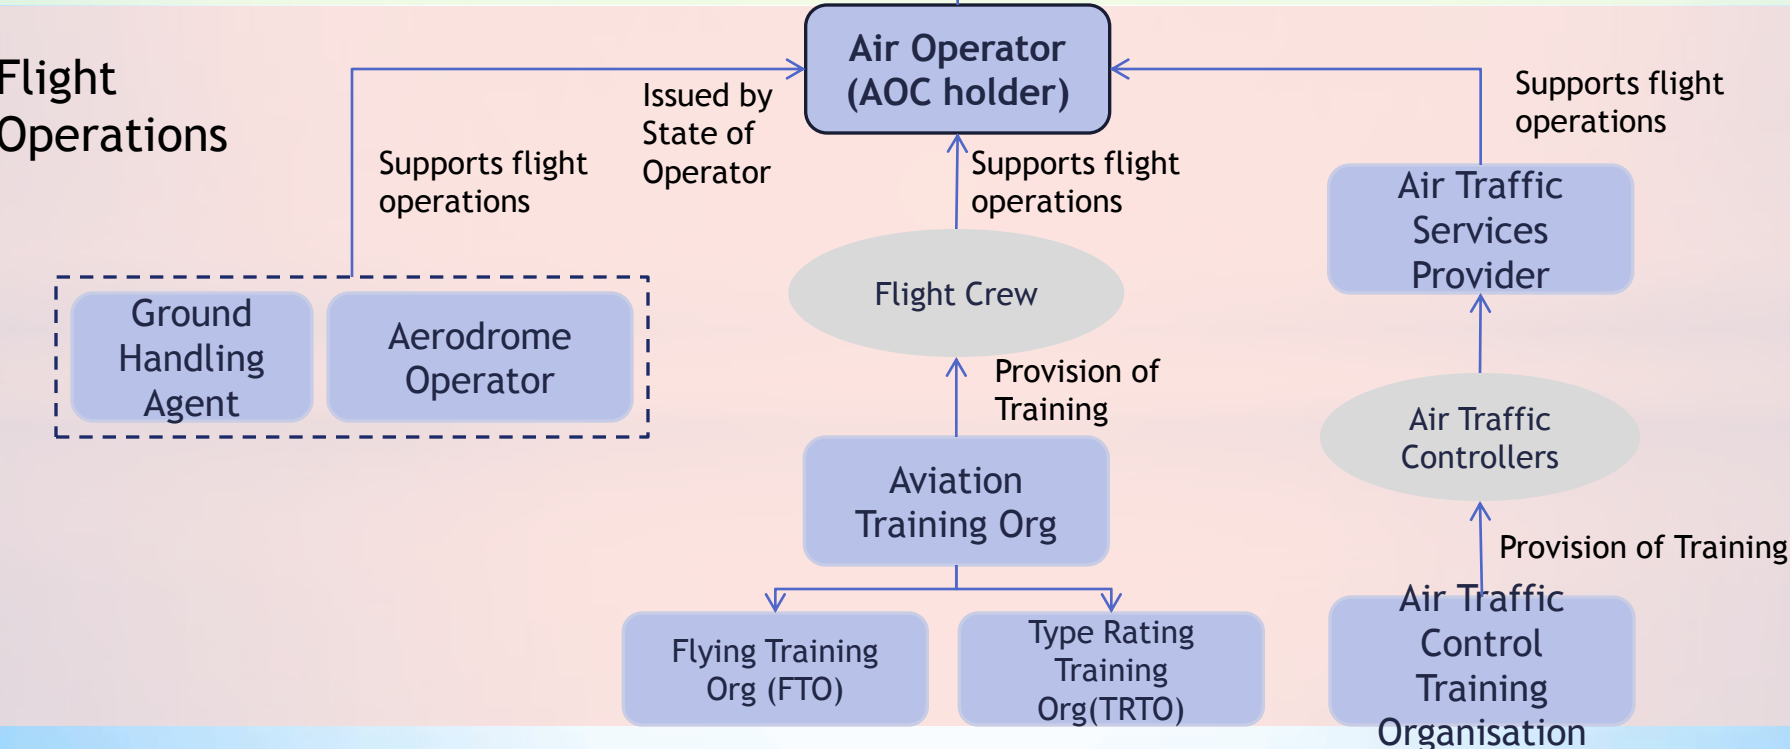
Flight Operations

Air Operator (AOC holder)

Issued by State of Operator

Supports flight operations

Supports flight operations

Supports flight operations

Ground Handling Agent

Aerodrome Operator

Flight Crew

Air Traffic Services Provider

Provision of Training

Air Traffic Controllers

Aviation Training Org

Provision of Training

Flying Training Org (FTO)

Type Rating Training Org(TRTO)

Air Traffic Control Training Organisation